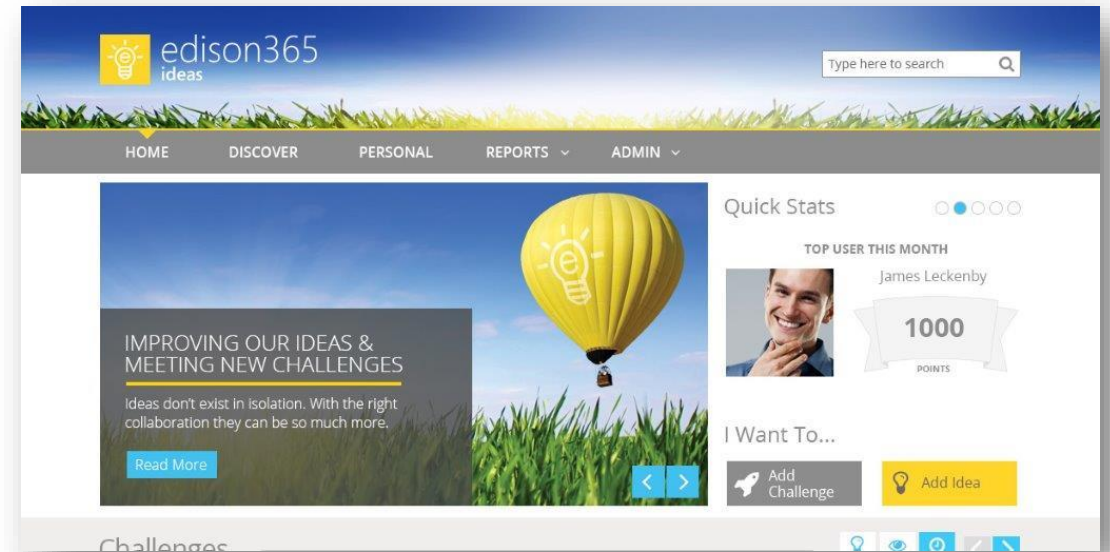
edison365 ideas

Type here to search

HOME DISCOVER PERSONAL REPORTS ADMIN

IMPROVING OUR IDEAS & MEETING NEW CHALLENGES

Ideas don't exist in isolation. With the right collaboration they can be so much more.

Read More

Quick Stats

TOP USER THIS MONTH

James Leckenby

1000

POINTS

I Want To...

Add Challenge

Add Idea

Challenges